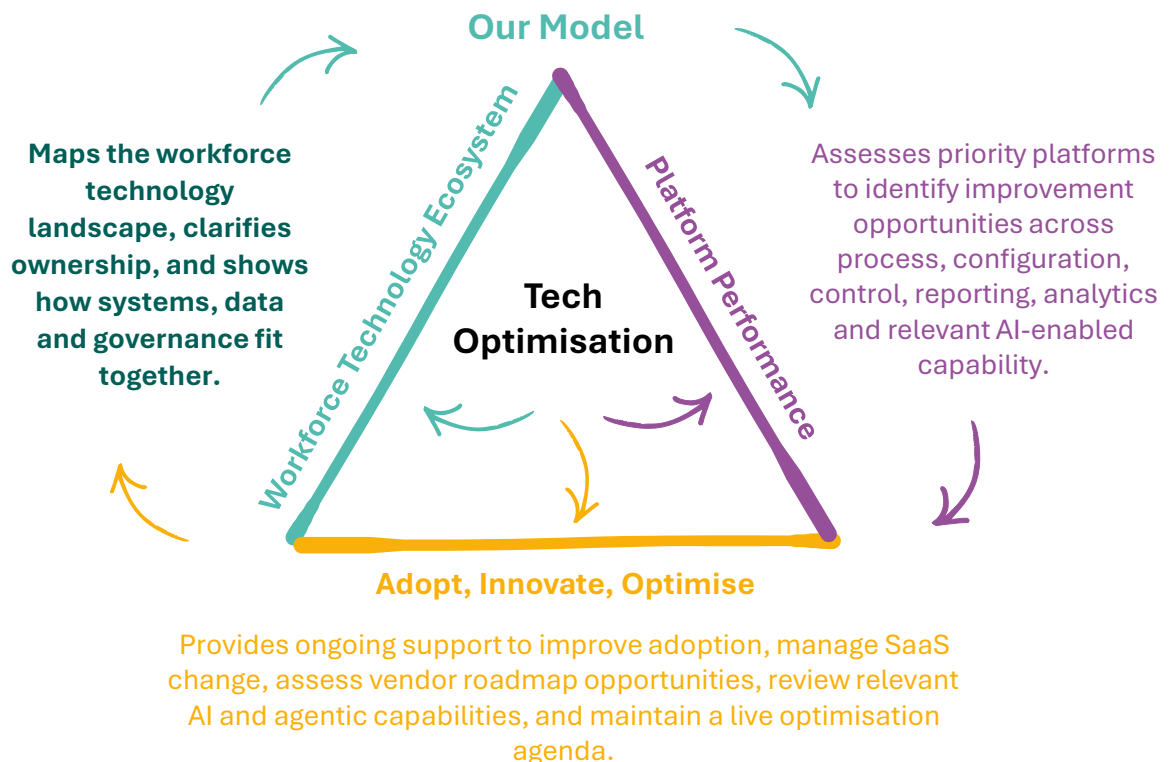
Our Model

Maps the workforce technology landscape, clarifies ownership, and shows how systems, data and governance fit together.

Workforce Technology Ecosystem

Tech Optimisation

Platform Performance

Assesses priority platforms to identify improvement opportunities across process, configuration, control, reporting, analytics and relevant AI-enabled capability.

Adopt, Innovate, Optimise

Provides ongoing support to improve adoption, manage SaaS change, assess vendor roadmap opportunities, review relevant AI and agentic capabilities, and maintain a live optimisation agenda.